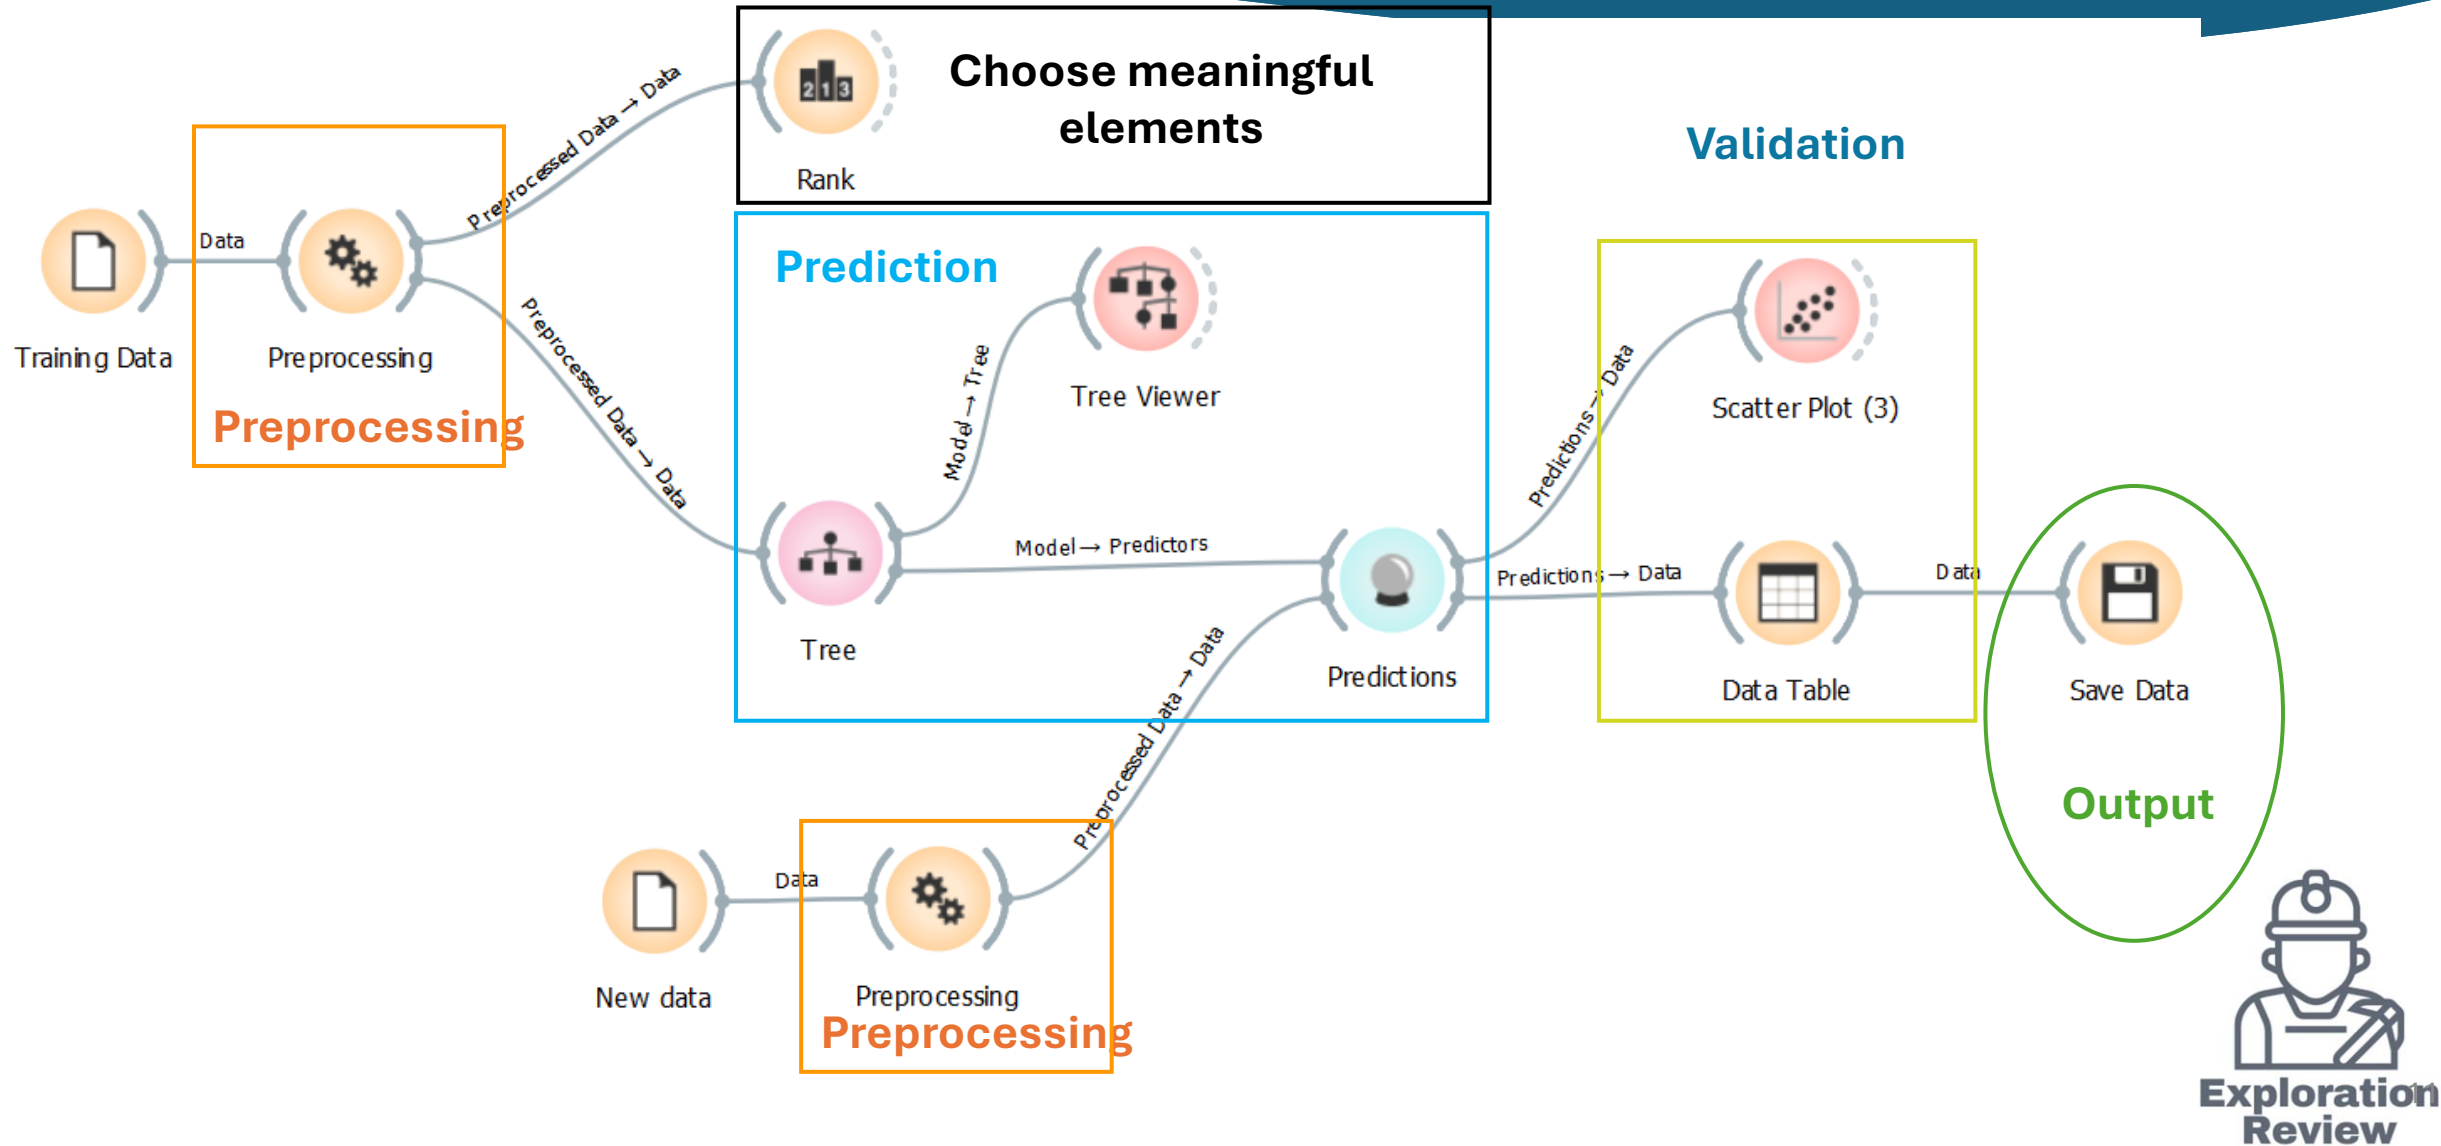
Choose meaningful elements

Rank

Validation

Training Data

Data

Preprocessing

Preprocessed Data → Data

Preprocessing

Preprocessed Data → Data

Prediction

Model → Tree

Tree Viewer

Tree

Model → Predictors

Predictions

Predictions → Data

Scatter Plot (3)

Predictions → Data

Data Table

Data

Save Data

Output

Preprocessed Data → Data

New data

Data

Preprocessing

Preprocessing

Exploration Review